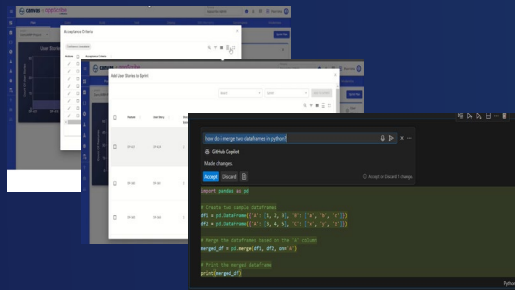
how do i merge two dataframes in python?

GitHub Copilot

Made changes.

Accept Discard

Accept or Discard 1 change.

import pandas as pd

# Create two sample dataframes
df1 = pd.DataFrame({'A': [1, 2, 3], 'B': ['a', 'b', 'c']})
df2 = pd.DataFrame({'A': [3, 4, 5], 'C': ['x', 'y', 'z']})

# Merge the dataframes based on the 'A' column
merged_df = pd.merge(df1, df2, on='A')

# Print the merged dataframe
print(merged_df)

Acceptance Criteria

Add User Stories to Sprint

User Stories

Python